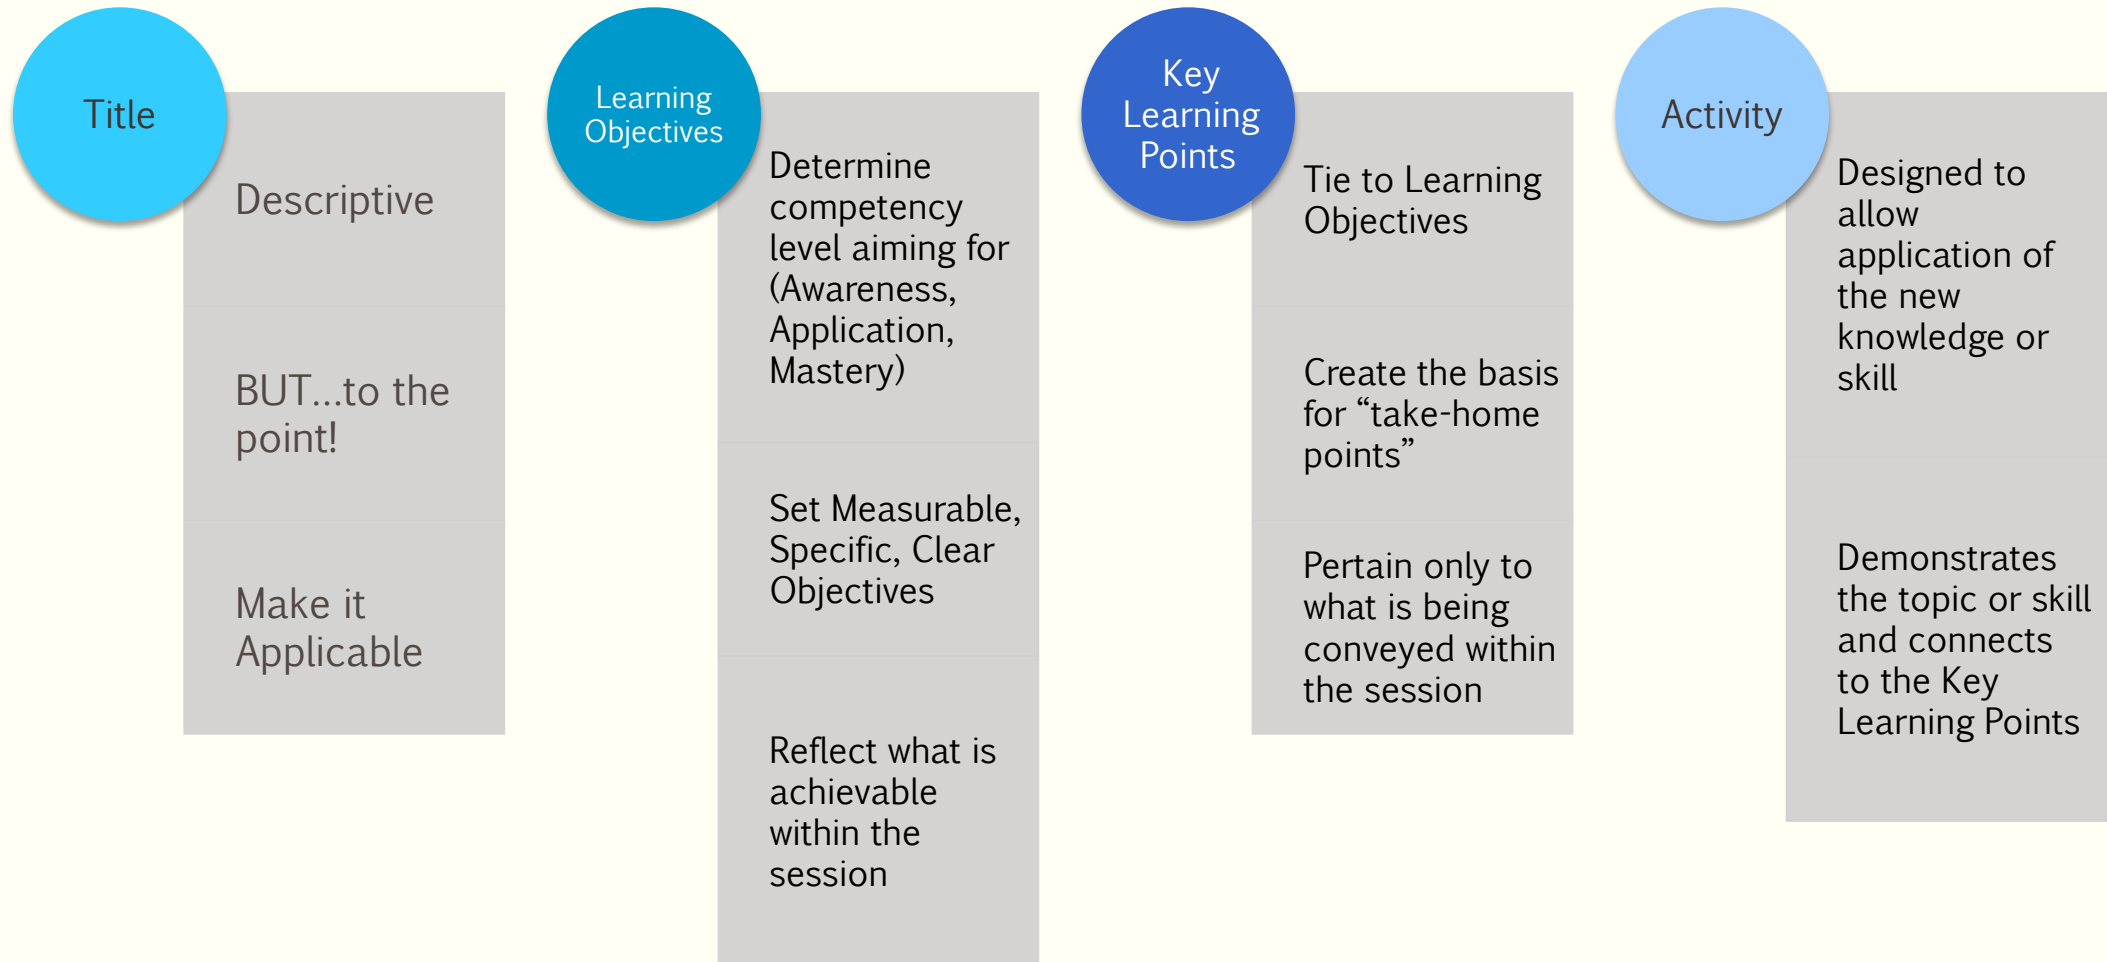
Title

Descriptive

BUT…to the point!

Make it Applicable

Learning Objectives

Determine competency level aiming for (Awareness, Application, Mastery)

Set Measurable, Specific, Clear Objectives

Reflect what is achievable within the session

Key Learning Points

Tie to Learning Objectives

Create the basis for “take-home points”

Pertain only to what is being conveyed within the session

Activity

Designed to allow application of the new knowledge or skill

Demonstrates the topic or skill and connects to the Key Learning Points